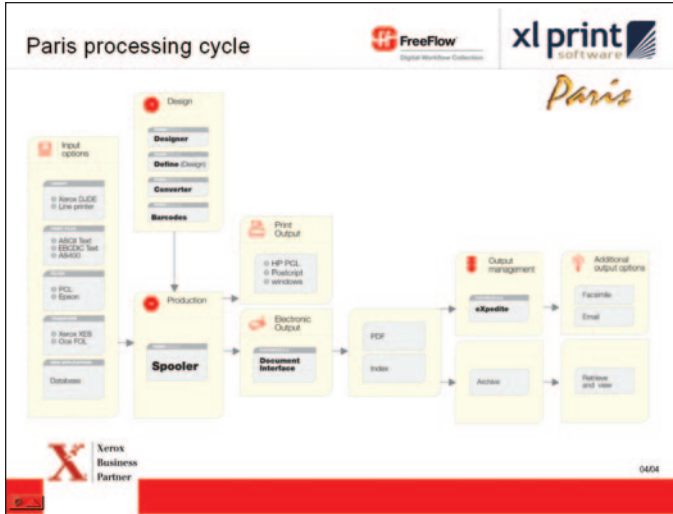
Paris processing cycle

FreeFlow
Digital Workflow Collection

xl print
software

Paris

Input options

Xerox DJDE
Line printer

ASCII Text
EBCDIC Text
AS400

PCL
Epson

Xerox XES
Oce PCL

Database

Design

Designer

Define (Design)

Converter

Barcodes

Production

Spooler

Print Output

HP PCL
Postscript
windows

Electronic Output

Document Interface

PDF

Index

Output management

eXpedite

Archive

Additional output options

Facsimile

Email

Retrieve and view

Xerox
Business
Partner

04/04